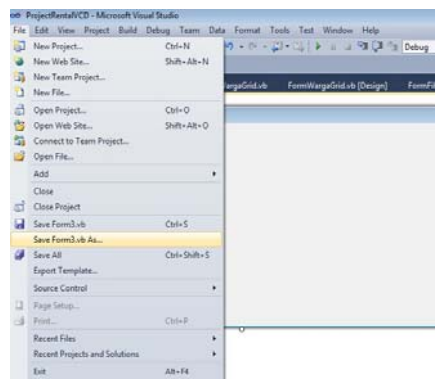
ProjectRentalVCD - Microsoft Visual Studio

File Edit View Project Build Debug Team Data Format Tools Test Window Help

Debug

WargaGrid.vb FormWargaGrid.vb [Design] FormFi

New Project... Ctrl+N
New Web Site... Shift+Alt+N
New Team Project...
New File...
Open Project... Ctrl+O
Open Web Site... Shift+Alt+O
Connect to Team Project...
Open File...
Add
Close
Close Project
Save Form3.vb Ctrl+S
Save Form3.vb As...
Save All Ctrl+Shift+S
Export Template...
Source Control
Page Setup...
Print... Ctrl+P
Recent Files
Recent Projects and Solutions
Exit Alt+F4